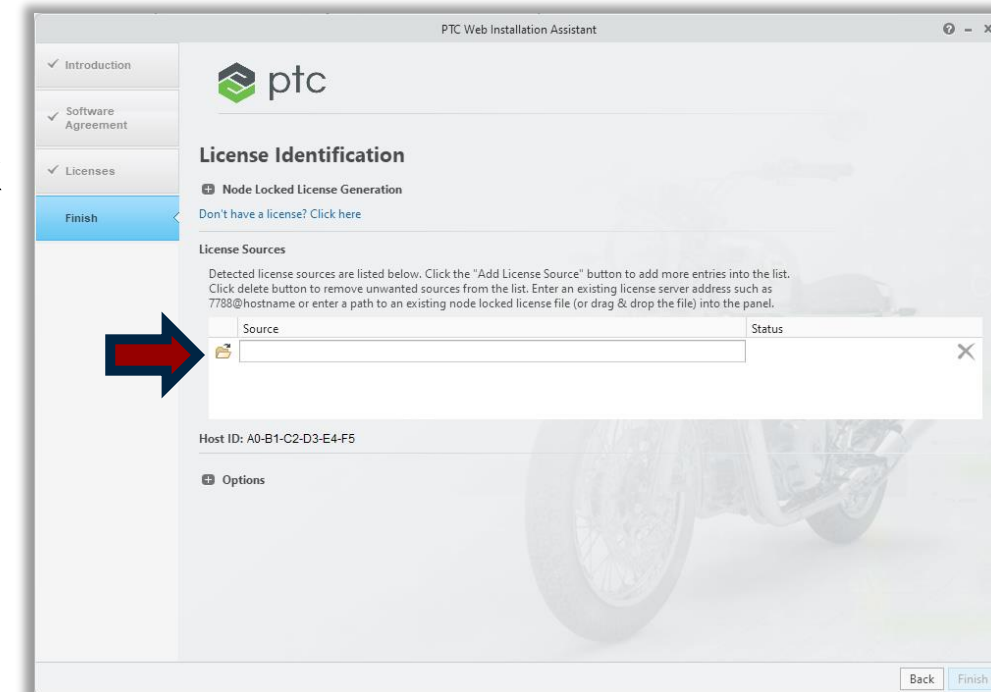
PTC Web Installation Assistant

? – ×

✓ Introduction

✓ Software Agreement

✓ Licenses

Finish

ptc

License Identification

Node Locked License Generation

Don't have a license? Click here

License Sources

Detected license sources are listed below. Click the "Add License Source" button to add more entries into the list. Click delete button to remove unwanted sources from the list. Enter an existing license server address such as 7788@hostname or enter a path to an existing node locked license file (or drag & drop the file) into the panel.

| Source | Status |
|---|---|
| | |

Host ID: A0-B1-C2-D3-E4-F5

Options

Back Finish